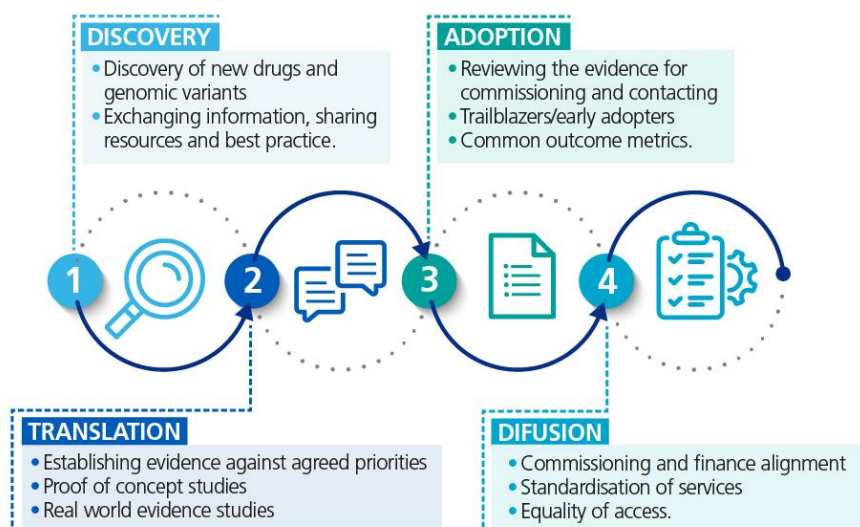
DISCOVERY
• Discovery of new drugs and genomic variants
• Exchanging information, sharing resources and best practice.

ADOPTION
• Reviewing the evidence for commissioning and contacting
• Trailblazers/early adopters
• Common outcome metrics.

1

2

3

4

TRANSLATION
• Establishing evidence against agreed priorities
• Proof of concept studies
• Real world evidence studies

DIFUSION
• Commissioning and finance alignment
• Standardisation of services
• Equality of access.